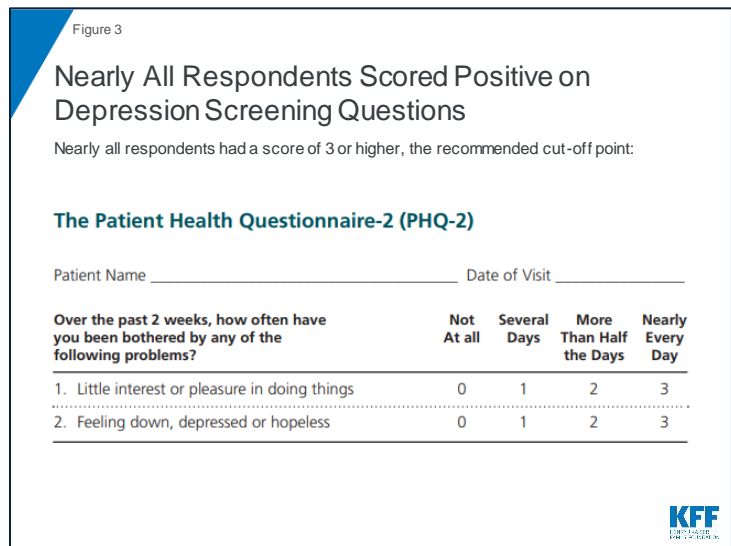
Figure 3

Nearly All Respondents Scored Positive on Depression Screening Questions

Nearly all respondents had a score of 3 or higher, the recommended cut-off point:

The Patient Health Questionnaire-2 (PHQ-2)

Patient Name ____________________ Date of Visit ____________

| Over the past 2 weeks, how often have you been bothered by any of the following problems? | Not At all | Several Days | More Than Half the Days | Nearly Every Day |
|---|---|---|---|---|
| 1. Little interest or pleasure in doing things | 0 | 1 | 2 | 3 |
| 2. Feeling down, depressed or hopeless | 0 | 1 | 2 | 3 |

KFF